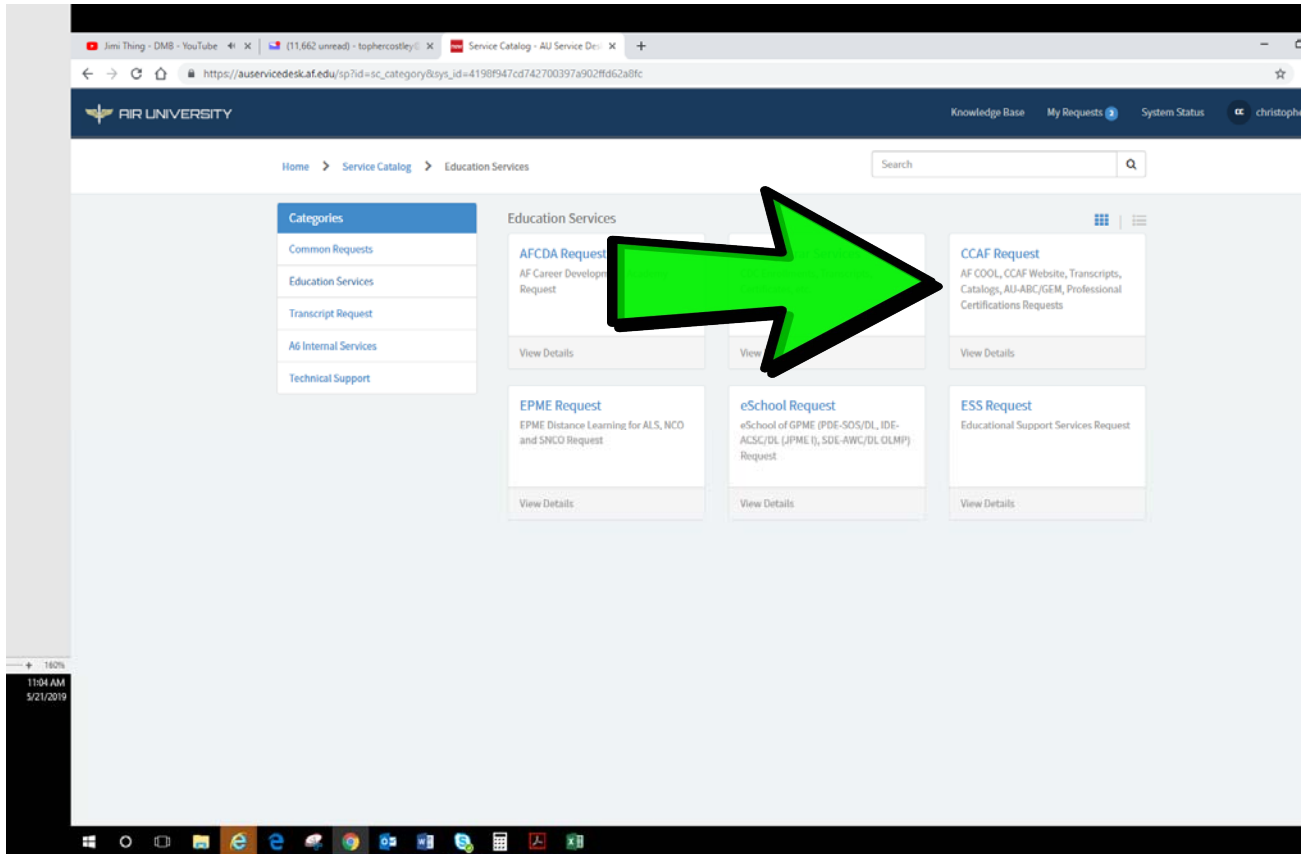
Jimi Thing - DMB - YouTube
(11,662 unread) - tophercostley
Service Catalog - AU Service Des
https://auservicedesk.af.edu/sp?id=sc_category&sys_id=4198f947cd742700397a902ffd62a8fc

AIR UNIVERSITY
Knowledge Base
My Requests 3
System Status
CC christophe

Home > Service Catalog > Education Services
Search

Categories
Common Requests
Education Services
Transcript Request
A6 Internal Services
Technical Support

Education Services

AFCDA Request
AF Career Developm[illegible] Request
View Details

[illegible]
View Details

CCAF Request
AF COOL, CCAF Website, Transcripts, Catalogs, AU-ABC/GEM, Professional Certifications Requests
View Details

EPME Request
EPME Distance Learning for ALS, NCO and SNCO Request
View Details

eSchool Request
eSchool of GPME (PDE-SOS/DL, IDE-ACSC/DL (JPME I), SDE-AWC/DL OLMP) Request
View Details

ESS Request
Educational Support Services Request
View Details

+ 160%
11:04 AM
5/21/2019